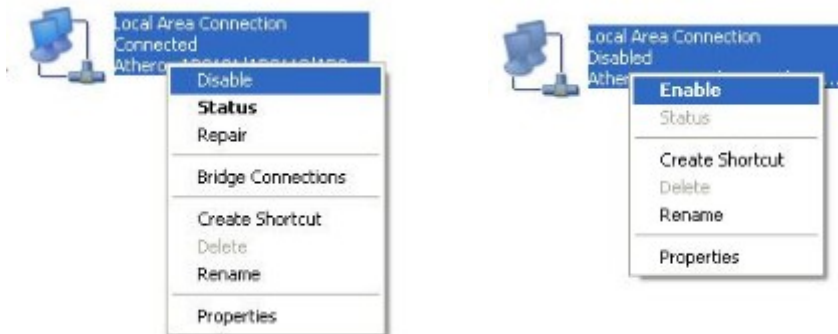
Local Area Connection
Connected
Athero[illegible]

Disable
Status
Repair
Bridge Connections
Create Shortcut
Delete
Rename
Properties

Local Area Connection
Disabled
Athe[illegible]

Enable
Status
Create Shortcut
Delete
Rename
Properties